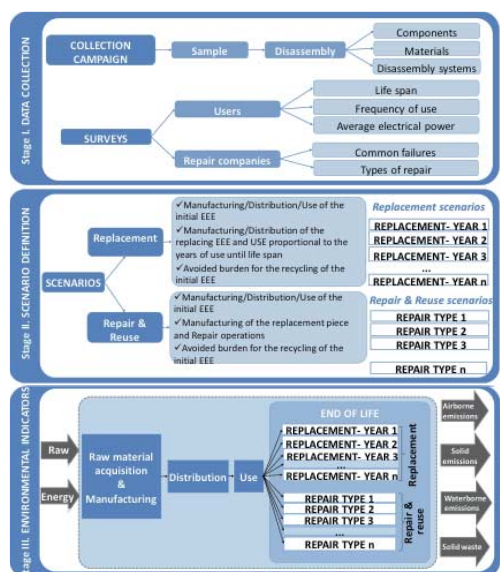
Stage I. DATA COLLECTION

COLLECTION CAMPAIGN

Sample

Disassembly

Components

Materials

Disassembly systems

SURVEYS

Users

Life span

Frequency of use

Average electrical power

Repair companies

Common failures

Types of repair

Stage II. SCENARIO DEFINITION

SCENARIOS

Replacement

✓Manufacturing/Distribution/Use of the initial EEE
✓Manufacturing/Distribution of the replacing EEE and USE proportional to the years of use until life span
✓Avoided burden for the recycling of the initial EEE

Replacement scenarios

REPLACEMENT- YEAR 1
REPLACEMENT- YEAR 2
REPLACEMENT- YEAR 3
...
REPLACEMENT- YEAR n

Repair & Reuse

✓Manufacturing/Distribution/Use of the initial EEE
✓Manufacturing of the replacement piece and Repair operations
✓Avoided burden for the recycling of the initial EEE

Repair & Reuse scenarios

REPAIR TYPE 1
REPAIR TYPE 2
REPAIR TYPE 3
...
REPAIR TYPE n

Stage III. ENVIRONMENTAL INDICATORS

Raw

Energy

Raw material acquisition & Manufacturing

Distribution

Use

END OF LIFE

REPLACEMENT- YEAR 1
REPLACEMENT- YEAR 2
REPLACEMENT- YEAR 3
...
REPLACEMENT- YEAR n

Replacement

REPAIR TYPE 1
REPAIR TYPE 2
REPAIR TYPE 3
...
REPAIR TYPE n

Repair & reuse

Airborne emissions

Solid emissions

Waterborne emissions

Solid waste